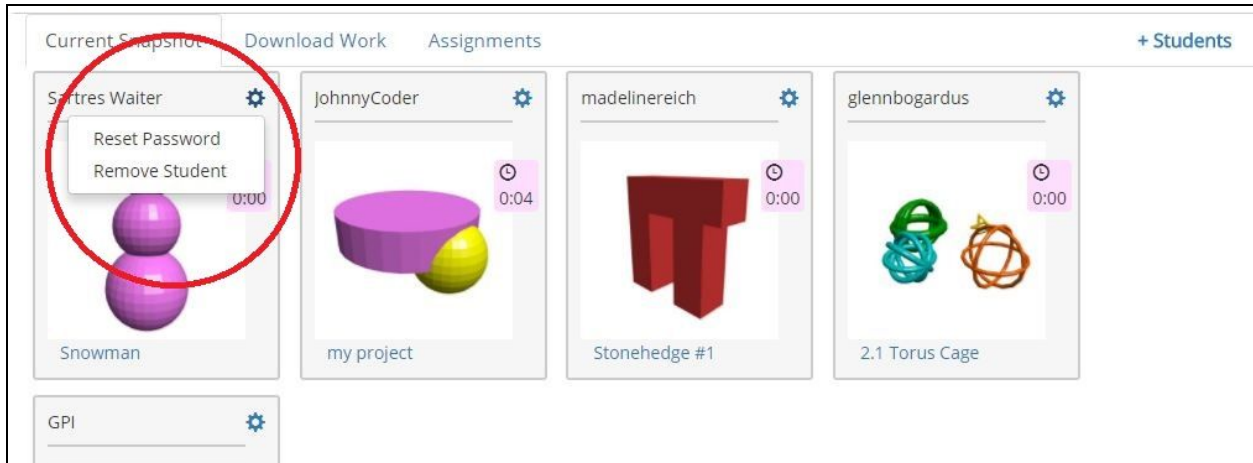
Current Snapshot Download Work Assignments + Students

Sartres Waiter
Reset Password
Remove Student
0:00
Snowman

JohnnyCoder
0:04
my project

madelinereich
0:00
Stonehedge #1

glennbogardus
0:00
2.1 Torus Cage

GPI